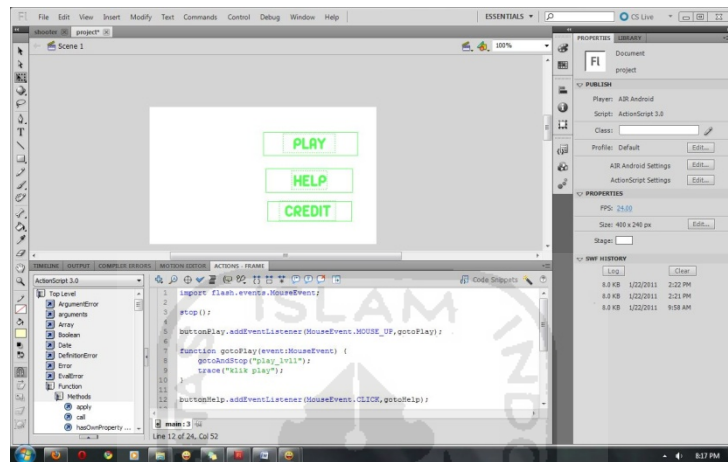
Fl File Edit View Insert Modify Text Commands Control Debug Window Help ESSENTIALS ▾ CS Live

shooter × project* ×

Scene 1 100%

PLAY

HELP

CREDIT

TIMELINE OUTPUT COMPILER ERRORS MOTION EDITOR ACTIONS - FRAME

ActionScript 3.0

Top Level
ArgumentError
arguments
Array
Boolean
Date
DefinitionError
Error
EvalError
Function
Methods
apply
call
hasOwnProperty ...

Code Snippets

1 import flash.events.MouseEvent;
2
3 stop();
4
5 buttonPlay.addEventListener(MouseEvent.MOUSE_UP,gotoPlay);
6
7 function gotoPlay(event:MouseEvent) {
8 gotoAndStop("play_lvl1");
9 trace("klik play");
10 }
11
12 buttonHelp.addEventListener(MouseEvent.CLICK,gotoHelp);

main : 3

Line 12 of 24, Col 52

PROPERTIES LIBRARY

Fl Document

project

PUBLISH

Player: AIR Android

Script: ActionScript 3.0

Class:

Profile: Default Edit...

AIR Android Settings Edit...

ActionScript Settings Edit...

PROPERTIES

FPS: 24.00

Size: 400 x 240 px Edit...

Stage:

SWF HISTORY

Log Clear

8.0 KB 1/22/2011 2:22 PM
8.0 KB 1/22/2011 2:21 PM
8.0 KB 1/22/2011 9:58 AM

8:17 PM